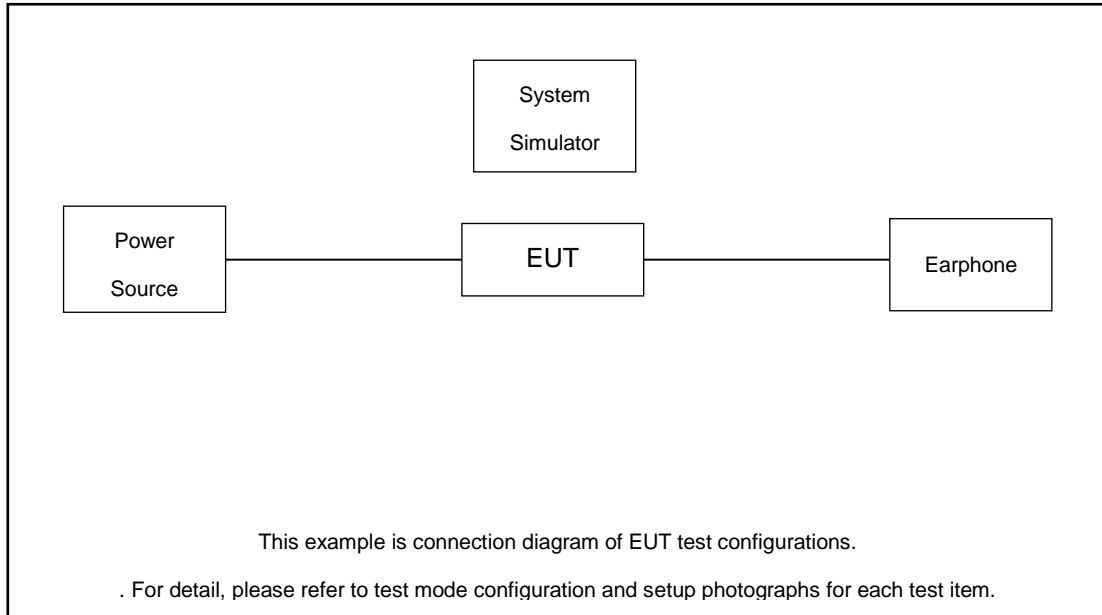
System Simulator

Power Source

EUT

Earphone

This example is connection diagram of EUT test configurations.

. For detail, please refer to test mode configuration and setup photographs for each test item.